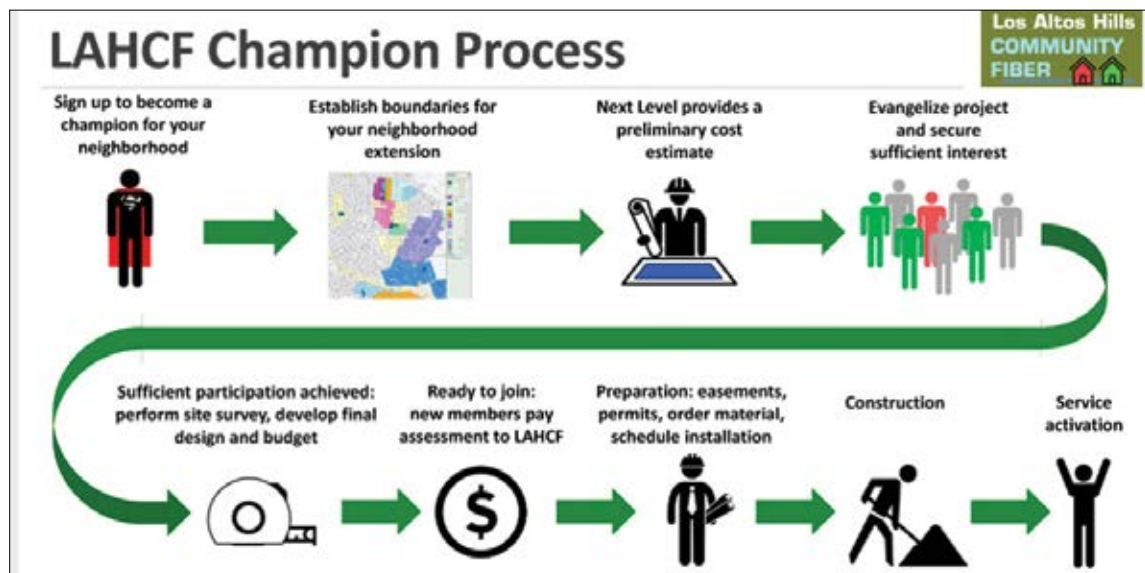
LAHCF Champion Process

Los Altos Hills COMMUNITY FIBER

Sign up to become a champion for your neighborhood

Establish boundaries for your neighborhood extension

Next Level provides a preliminary cost estimate

Evangelize project and secure sufficient interest

Sufficient participation achieved: perform site survey, develop final design and budget

Ready to join: new members pay assessment to LAHCF

Preparation: easements, permits, order material, schedule installation

Construction

Service activation